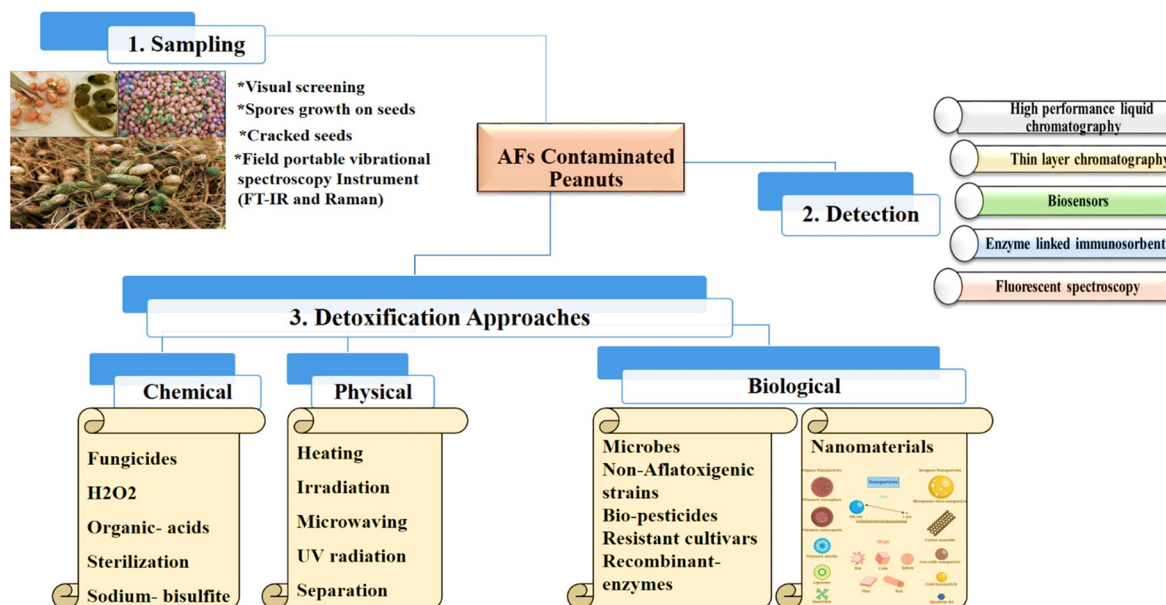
1. Sampling

*Visual screening
*Spores growth on seeds
*Cracked seeds
*Field portable vibrational spectroscopy Instrument (FT-IR and Raman)

AFs Contaminated Peanuts

2. Detection

High performance liquid chromatography
Thin layer chromatography
Biosensors
Enzyme linked immunosorbent
Fluorescent spectroscopy

3. Detoxification Approaches

Chemical
Fungicides
H2O2
Organic- acids
Sterilization
Sodium- bisulfite

Physical
Heating
Irradiation
Microwaving
UV radiation
Separation

Biological
Microbes
Non-Aflatoxigenic strains
Bio-pesticides
Resistant cultivars
Recombinant- enzymes

Nanomaterials
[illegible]